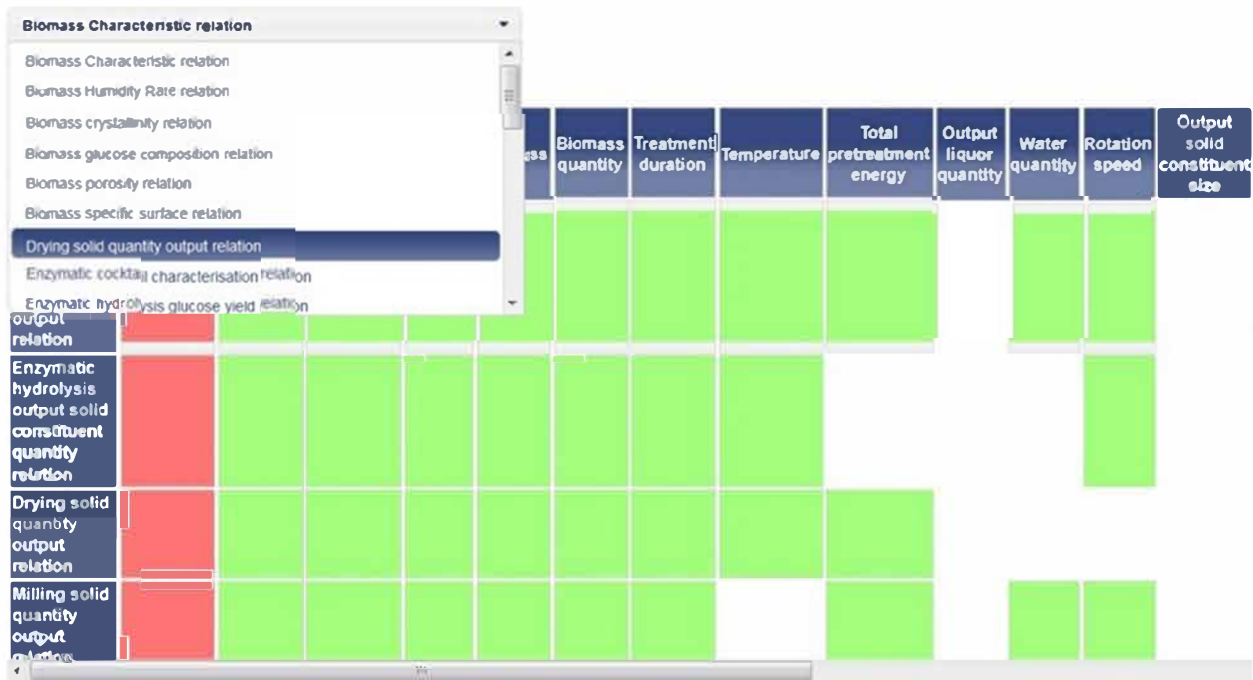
Biomass Characteristic relation

Biomass Characteristic relation
Biomass Humidity Rate relation
Biomass crystallinity relation
Biomass glucose composition relation
Biomass porosity relation
Biomass specific surface relation
Drying solid quantity output relation
Enzymatic cocktail characterisation relation
Enzymatic hydrolysis glucose yield relation

| | | | | | ss | Biomass quantity | Treatment duration | Temperature | Total pretreatment energy | Output liquor quantity | Water quantity | Rotation speed | Output solid constituent size |
|---|---|---|---|---|---|---|---|---|---|---|---|---|---|
| output relation | | | | | | | | | | | | | |
| Enzymatic hydrolysis output solid constituent quantity relation | | | | | | | | | | | | | |
| Drying solid quantity output relation | | | | | | | | | | | | | |
| Milling solid quantity output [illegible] | | | | | | | | | | | | | |